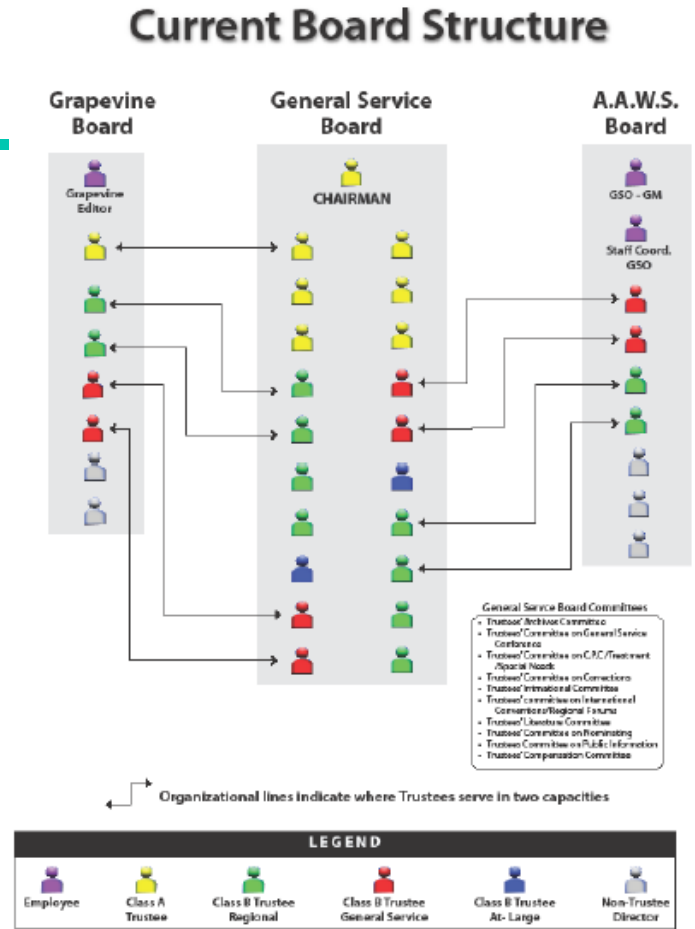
Current Board Structure

Grapevine Board

Grapevine Editor

General Service Board

CHAIRMAN

A.A.W.S. Board

GSO - GM

Staff Coord. GSO

General Service Board Committees
- Trustees' Archives Committee
- Trustees' Committee on General Service Conference
- Trustees' Committee on C.P.C./Treatment /Special Needs
- Trustees' Committee on Corrections
- Trustees' International Committee
- Trustees' committee on International Conventions/Regional Forums
- Trustees' Literature Committee
- Trustees' Committee on Nominating
- Trustees' Committee on Public Information
- Trustees' Compensation Committee

Organizational lines indicate where Trustees serve in two capacities

LEGEND

Employee

Class A Trustee

Class B Trustee Regional

Class B Trustee General Service

Class B Trustee At-Large

Non-Trustee Director